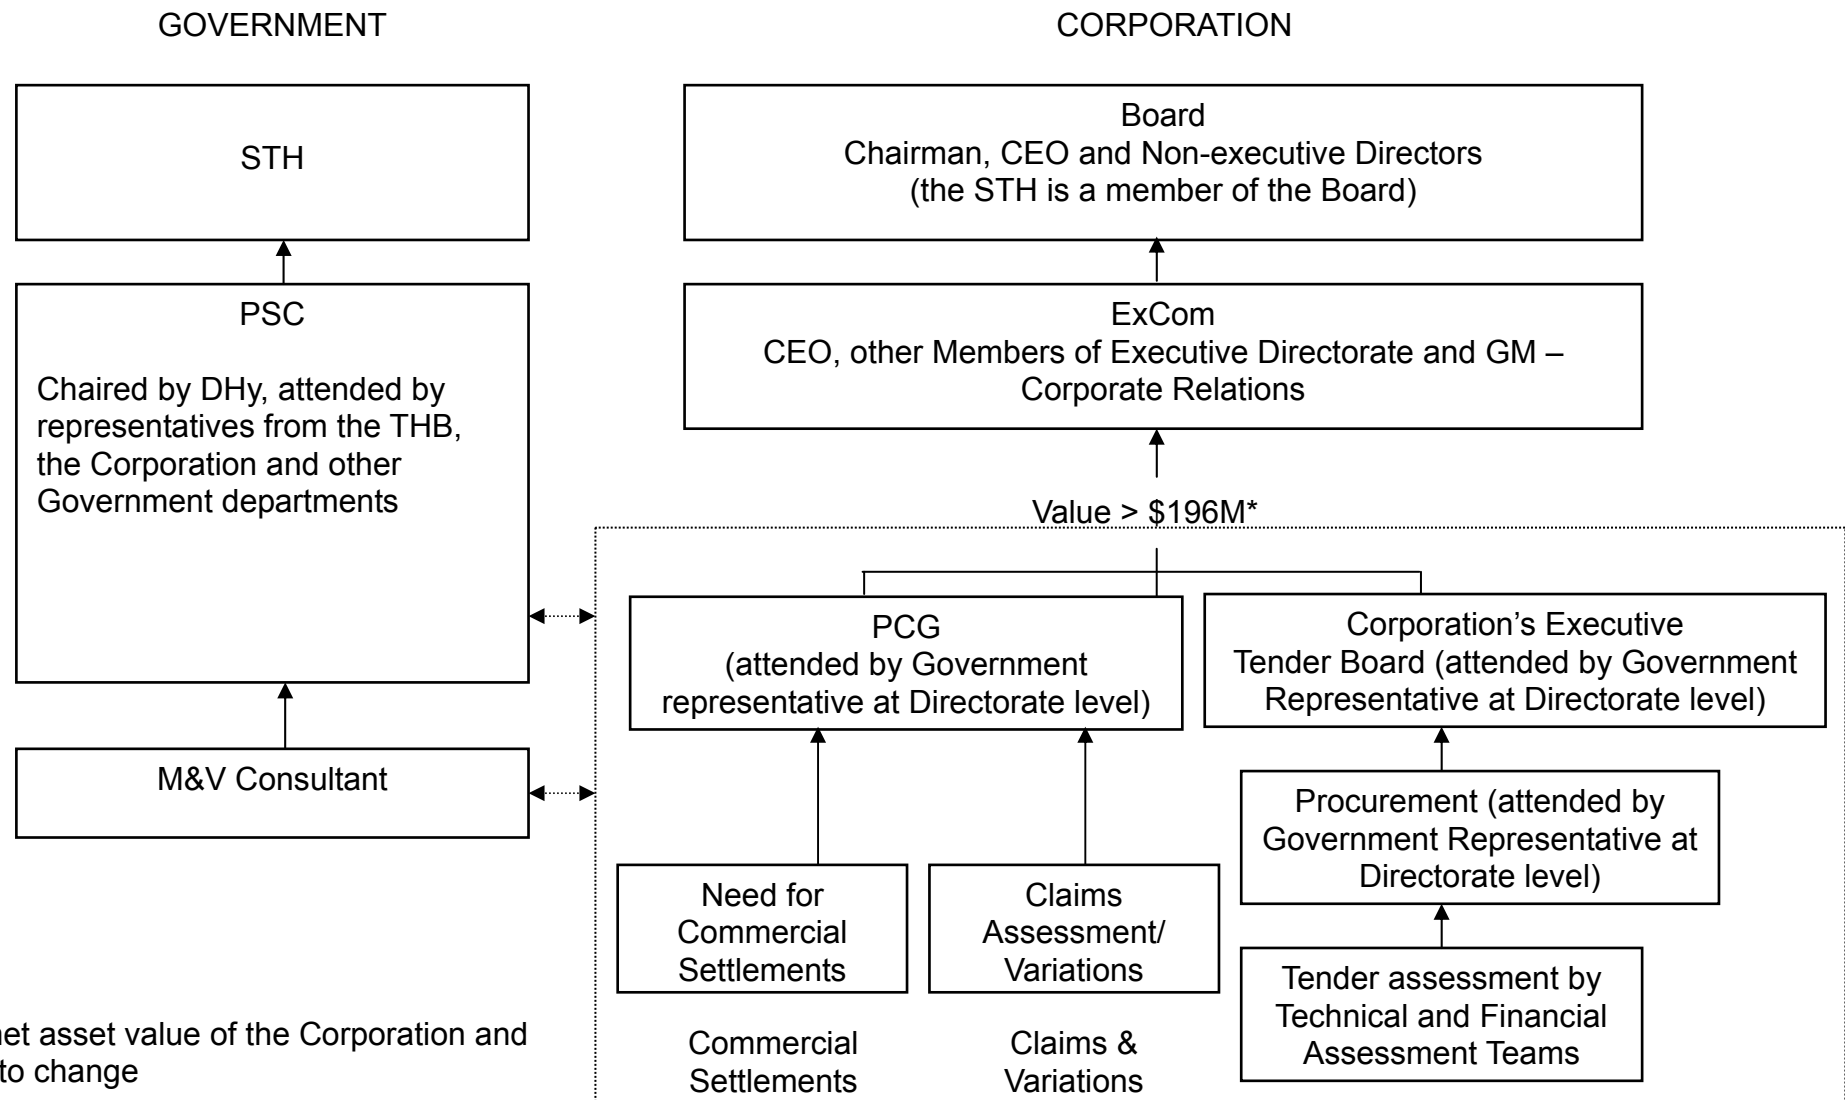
GOVERNMENT

CORPORATION

STH

Board
Chairman, CEO and Non-executive Directors
(the STH is a member of the Board)

PSC

Chaired by DHy, attended by representatives from the THB, the Corporation and other Government departments

ExCom
CEO, other Members of Executive Directorate and GM – Corporate Relations

Value > \$196M*

PCG
(attended by Government representative at Directorate level)

Corporation's Executive Tender Board (attended by Government Representative at Directorate level)

M&V Consultant

Procurement (attended by Government Representative at Directorate level)

Need for Commercial Settlements

Claims Assessment/ Variations

Tender assessment by Technical and Financial Assessment Teams

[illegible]net asset value of the Corporation and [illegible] to change

Commercial Settlements

Claims & Variations